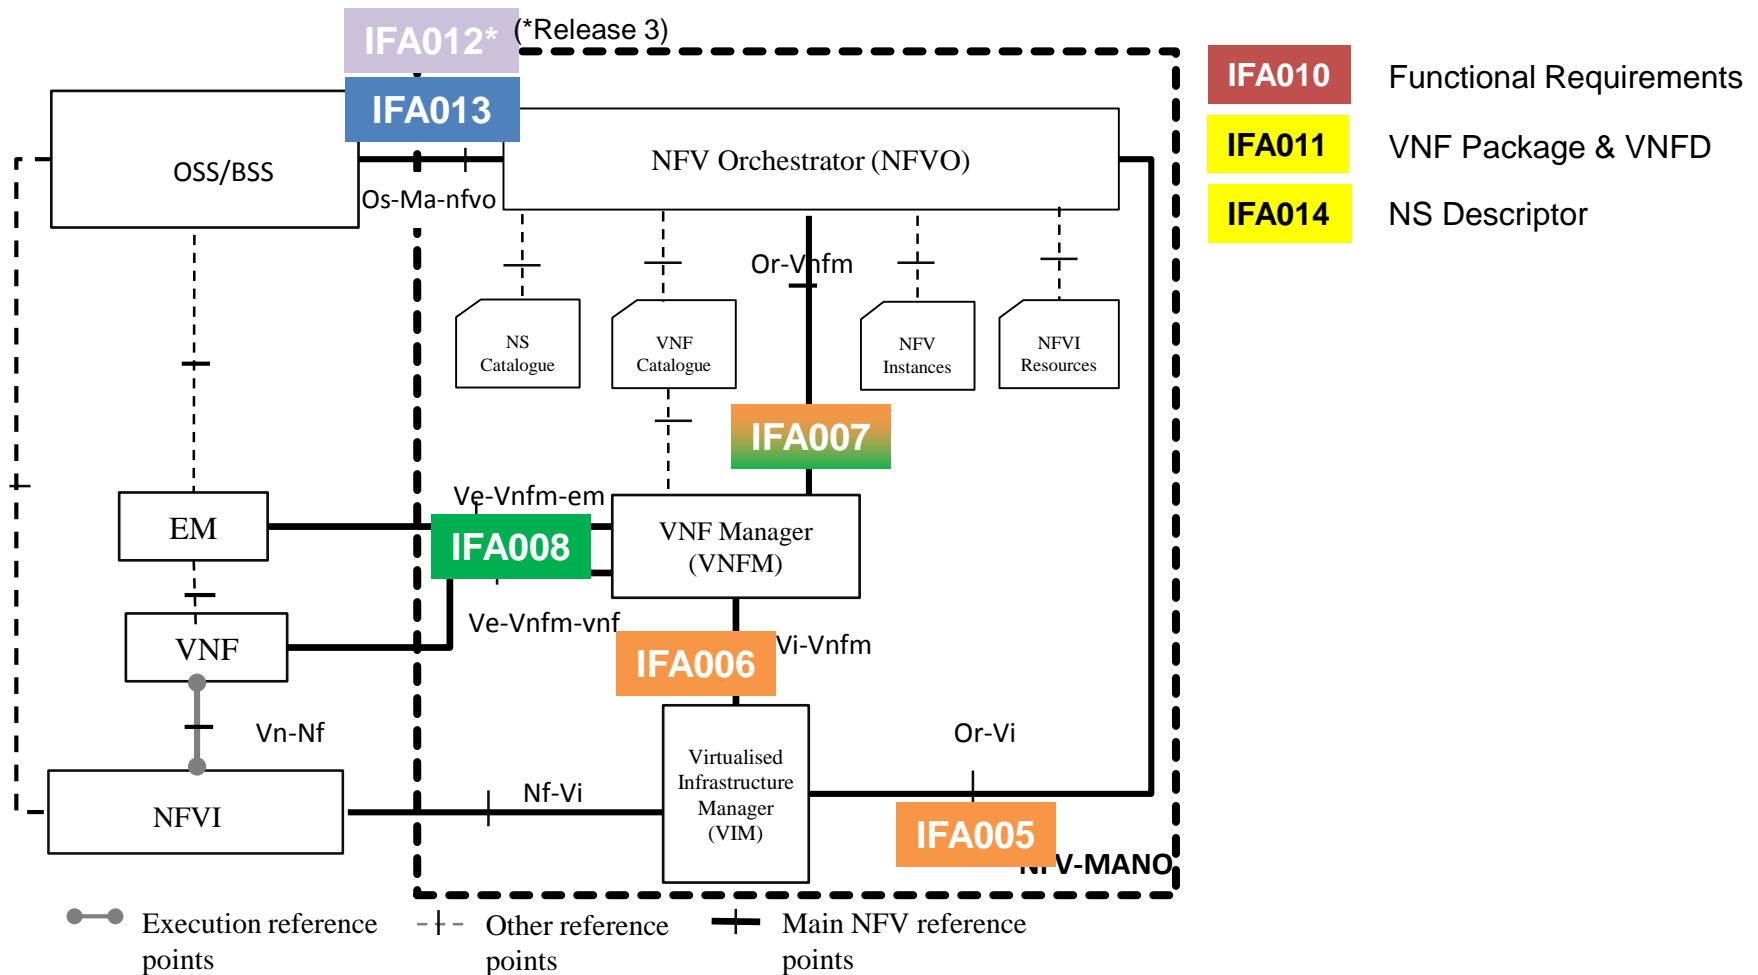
IFA012* (*Release 3)

IFA013

OSS/BSS

Os-Ma-nfvo

NFV Orchestrator (NFVO)

Or-Vnfm

NS Catalogue

VNF Catalogue

NFV Instances

NFVI Resources

IFA007

EM

Ve-Vnfm-em

IFA008

VNF Manager (VNFM)

VNF

Ve-Vnfm-vnf

IFA006

Vi-Vnfm

Vn-Nf

Or-Vi

NFVI

Nf-Vi

Virtualised Infrastructure Manager (VIM)

IFA005

NFV-MANO

Execution reference points

Other reference points

Main NFV reference points

IFA010 Functional Requirements

IFA011 VNF Package & VNFD

IFA014 NS Descriptor